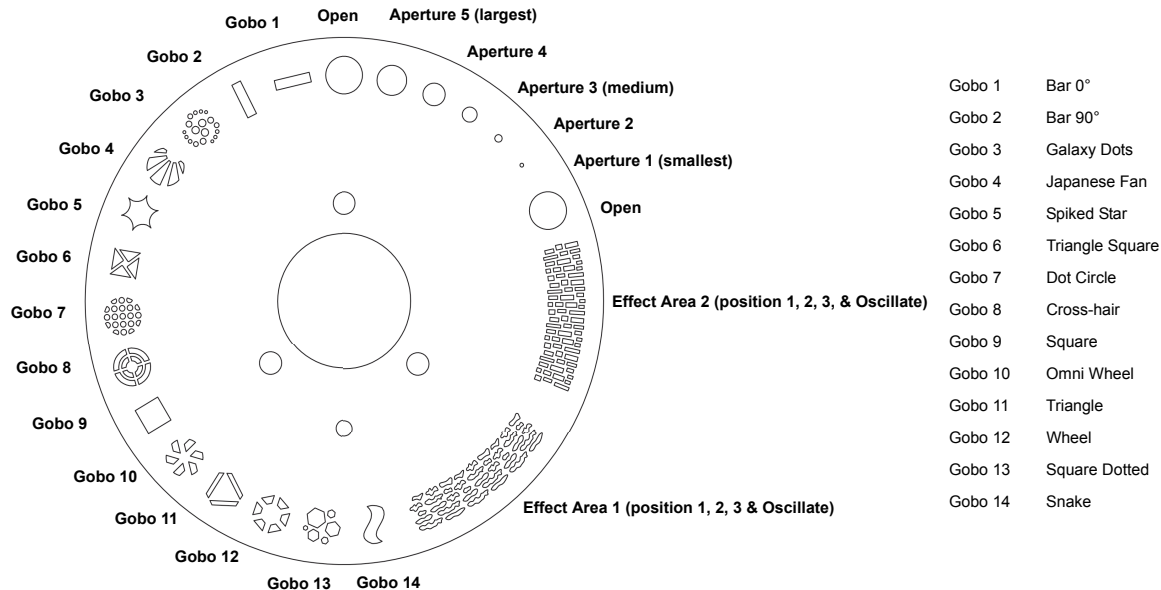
Gobo 1
Open
Aperture 5 (largest)
Aperture 4
Aperture 3 (medium)
Aperture 2
Aperture 1 (smallest)
Open
Effect Area 2 (position 1, 2, 3, & Oscillate)
Effect Area 1 (position 1, 2, 3 & Oscillate)
Gobo 2
Gobo 3
Gobo 4
Gobo 5
Gobo 6
Gobo 7
Gobo 8
Gobo 9
Gobo 10
Gobo 11
Gobo 12
Gobo 13
Gobo 14

| | |
|---|---|
| Gobo 1 | Bar 0° |
| Gobo 2 | Bar 90° |
| Gobo 3 | Galaxy Dots |
| Gobo 4 | Japanese Fan |
| Gobo 5 | Spiked Star |
| Gobo 6 | Triangle Square |
| Gobo 7 | Dot Circle |
| Gobo 8 | Cross-hair |
| Gobo 9 | Square |
| Gobo 10 | Omni Wheel |
| Gobo 11 | Triangle |
| Gobo 12 | Wheel |
| Gobo 13 | Square Dotted |
| Gobo 14 | Snake |